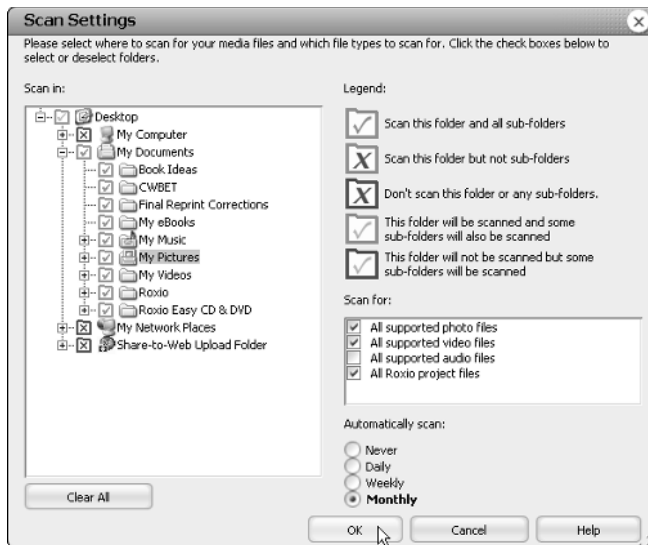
Scan Settings

Please select where to scan for your media files and which file types to scan for. Click the check boxes below to select or deselect folders.

Scan in:

Desktop
My Computer
My Documents
Book Ideas
CWBET
Final Reprint Corrections
My eBooks
My Music
My Pictures
My Videos
Roxio
Roxio Easy CD & DVD
My Network Places
Share-to-Web Upload Folder

Clear All

Legend:

Scan this folder and all sub-folders

Scan this folder but not sub-folders

Don't scan this folder or any sub-folders.

This folder will be scanned and some sub-folders will also be scanned

This folder will not be scanned but some sub-folders will be scanned

Scan for:

All supported photo files
All supported video files
All supported audio files
All Roxio project files

Automatically scan:

Never
Daily
Weekly
Monthly

OK
Cancel
Help